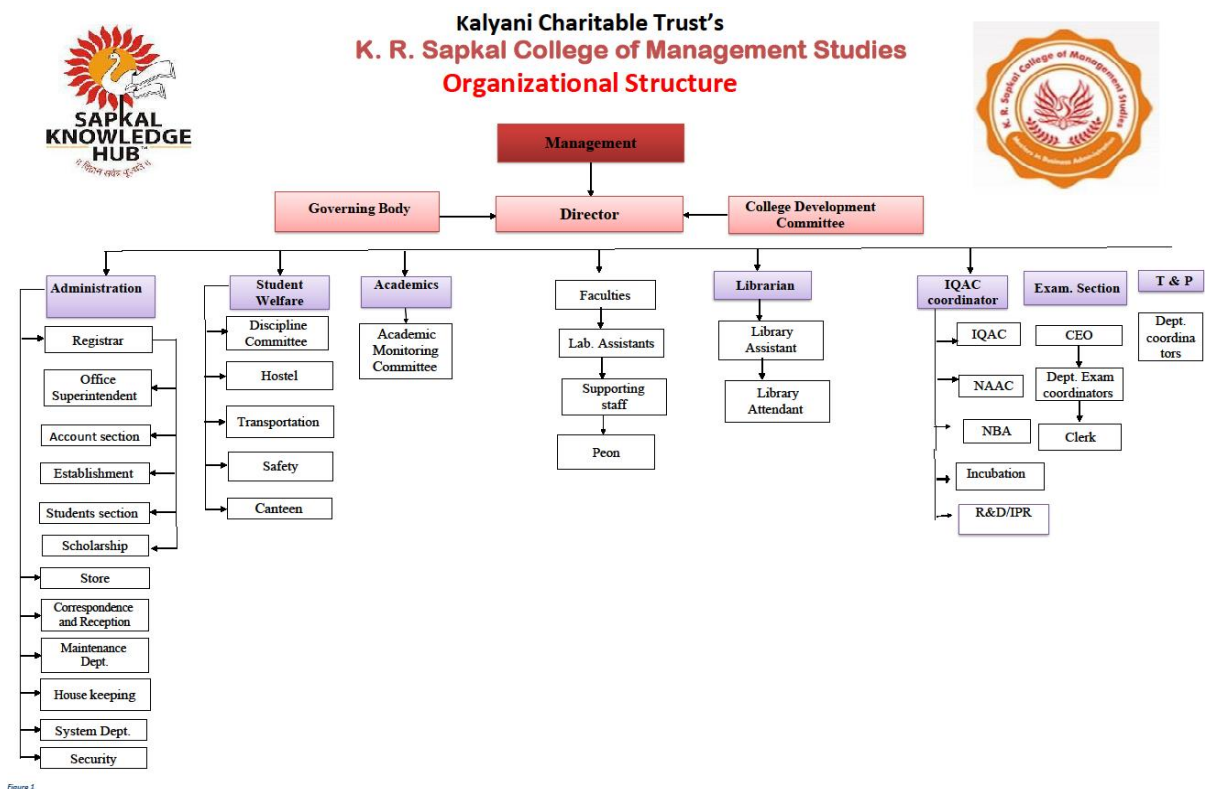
Kalyani Charitable Trust's
K. R. Sapkal College of Management Studies
Organizational Structure

SAPKAL KNOWLEDGE HUB

K. R. Sapkal College of Management Studies

Management

Governing Body
Director
College Development Committee

Administration
Registrar
Office Superintendent
Account section
Establishment
Students section
Scholarship
Store
Correspondence and Reception
Maintenance Dept.
House keeping
System Dept.
Security

Student Welfare
Discipline Committee
Hostel
Transportation
Safety
Canteen

Academics
Academic Monitoring Committee

Faculties
Lab. Assistants
Supporting staff
Peon

Librarian
Library Assistant
Library Attendant

IQAC coordinator
IQAC
NAAC
NBA
Incubation
R&D/IPR

Exam. Section
CEO
Dept. Exam coordinators
Clerk

T & P
Dept. coordinators

Figure 1